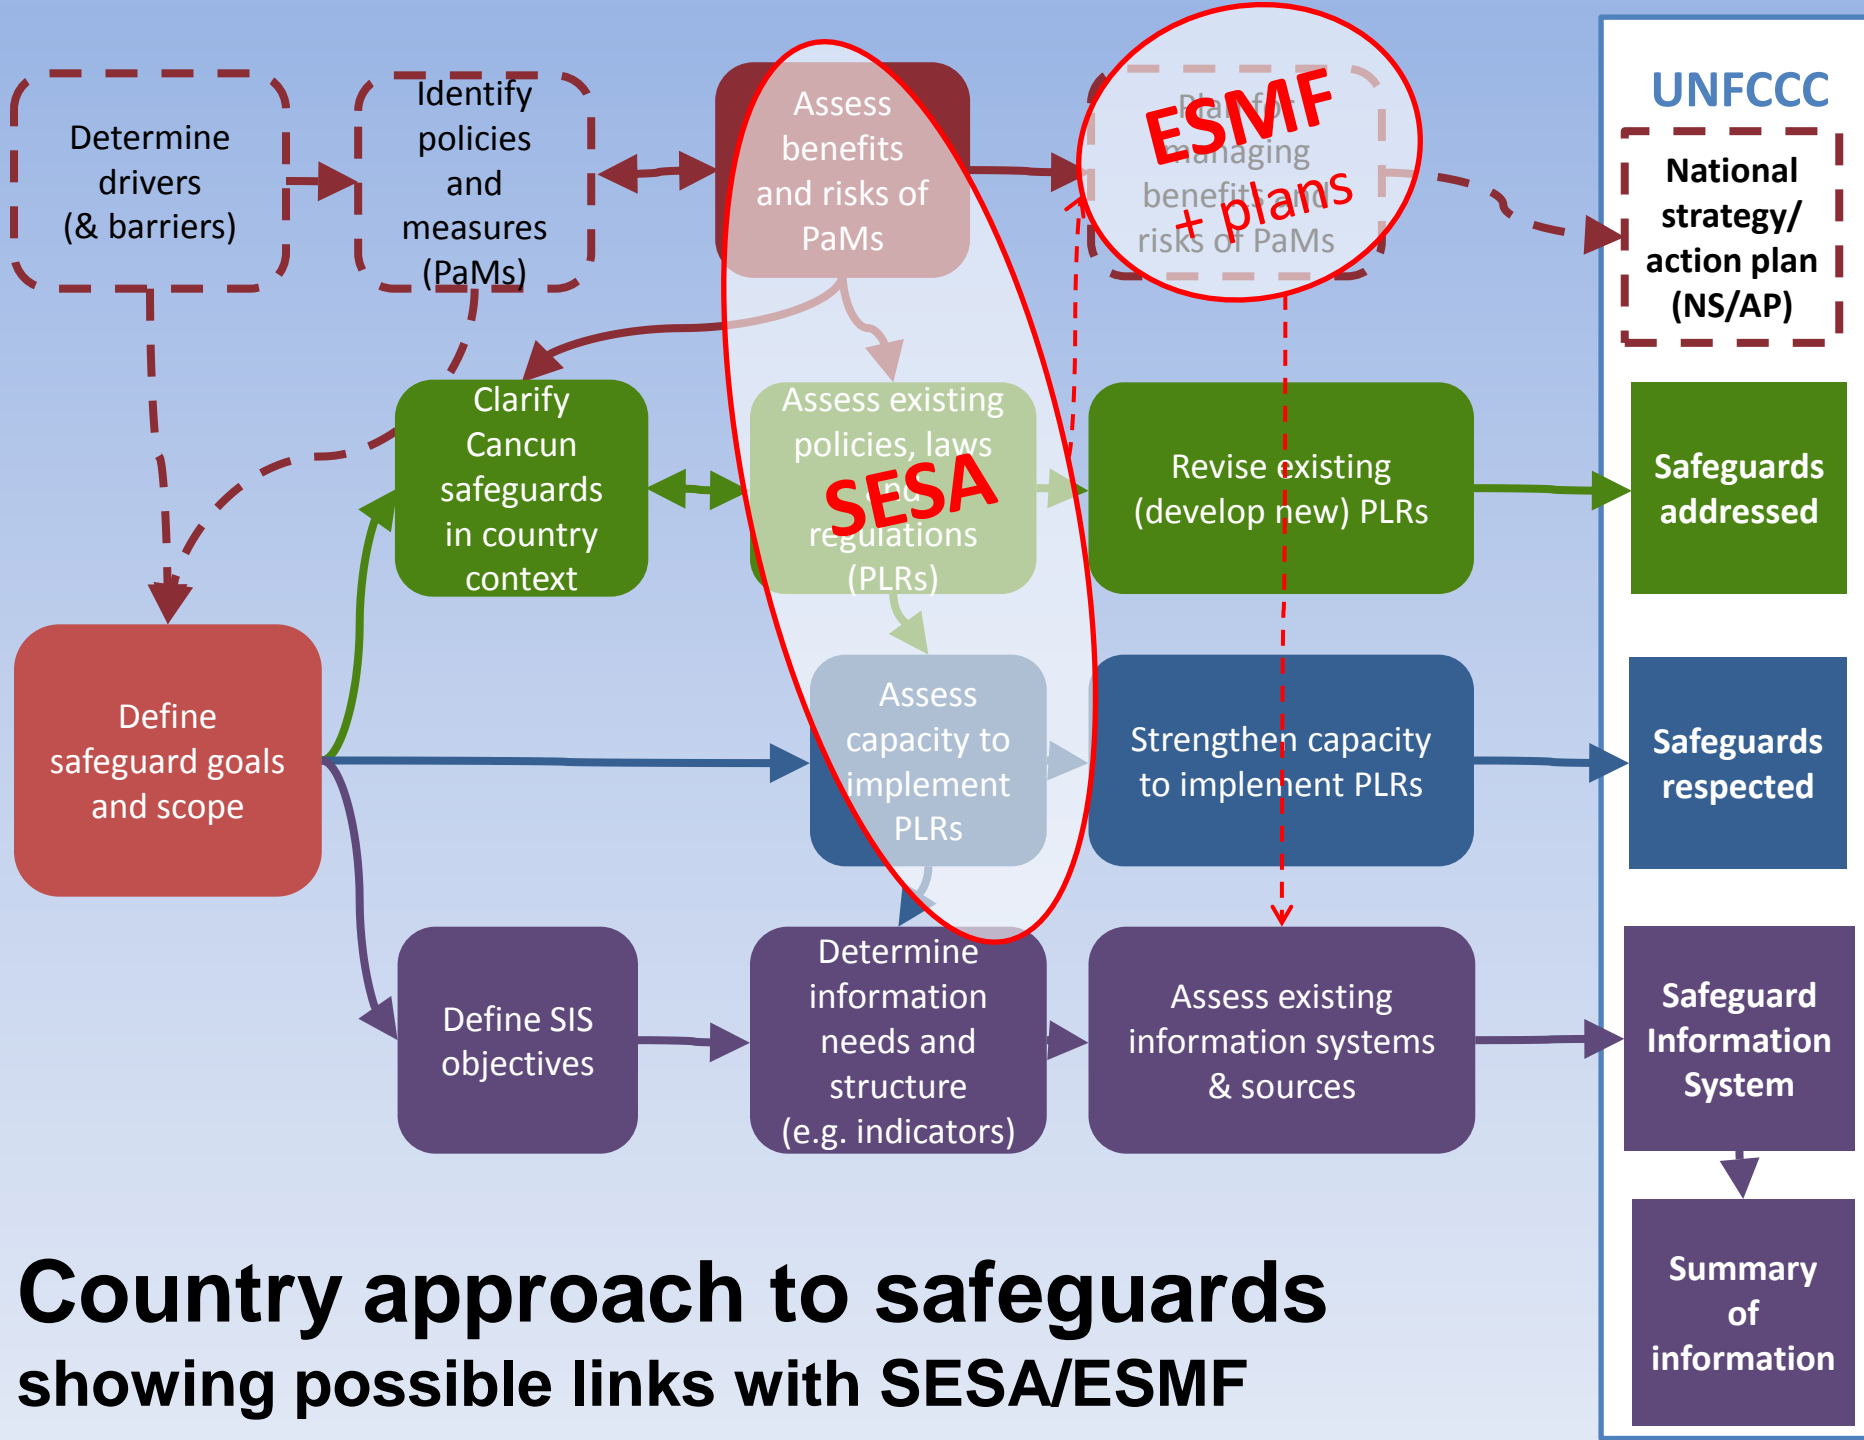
Determine drivers (& barriers)

Identify policies and measures (PaMs)

Assess benefits and risks of PaMs

Plan for managing benefits and risks of PaMs

ESMF + plans

UNFCCC

National strategy/ action plan (NS/AP)

Clarify Cancun safeguards in country context

Assess existing policies, laws and regulations (PLRs)

SESA

Revise existing (develop new) PLRs

Safeguards addressed

Define safeguard goals and scope

Assess capacity to implement PLRs

Strengthen capacity to implement PLRs

Safeguards respected

Define SIS objectives

Determine information needs and structure (e.g. indicators)

Assess existing information systems & sources

Safeguard Information System

Summary of information

Country approach to safeguards
showing possible links with SESA/ESMF